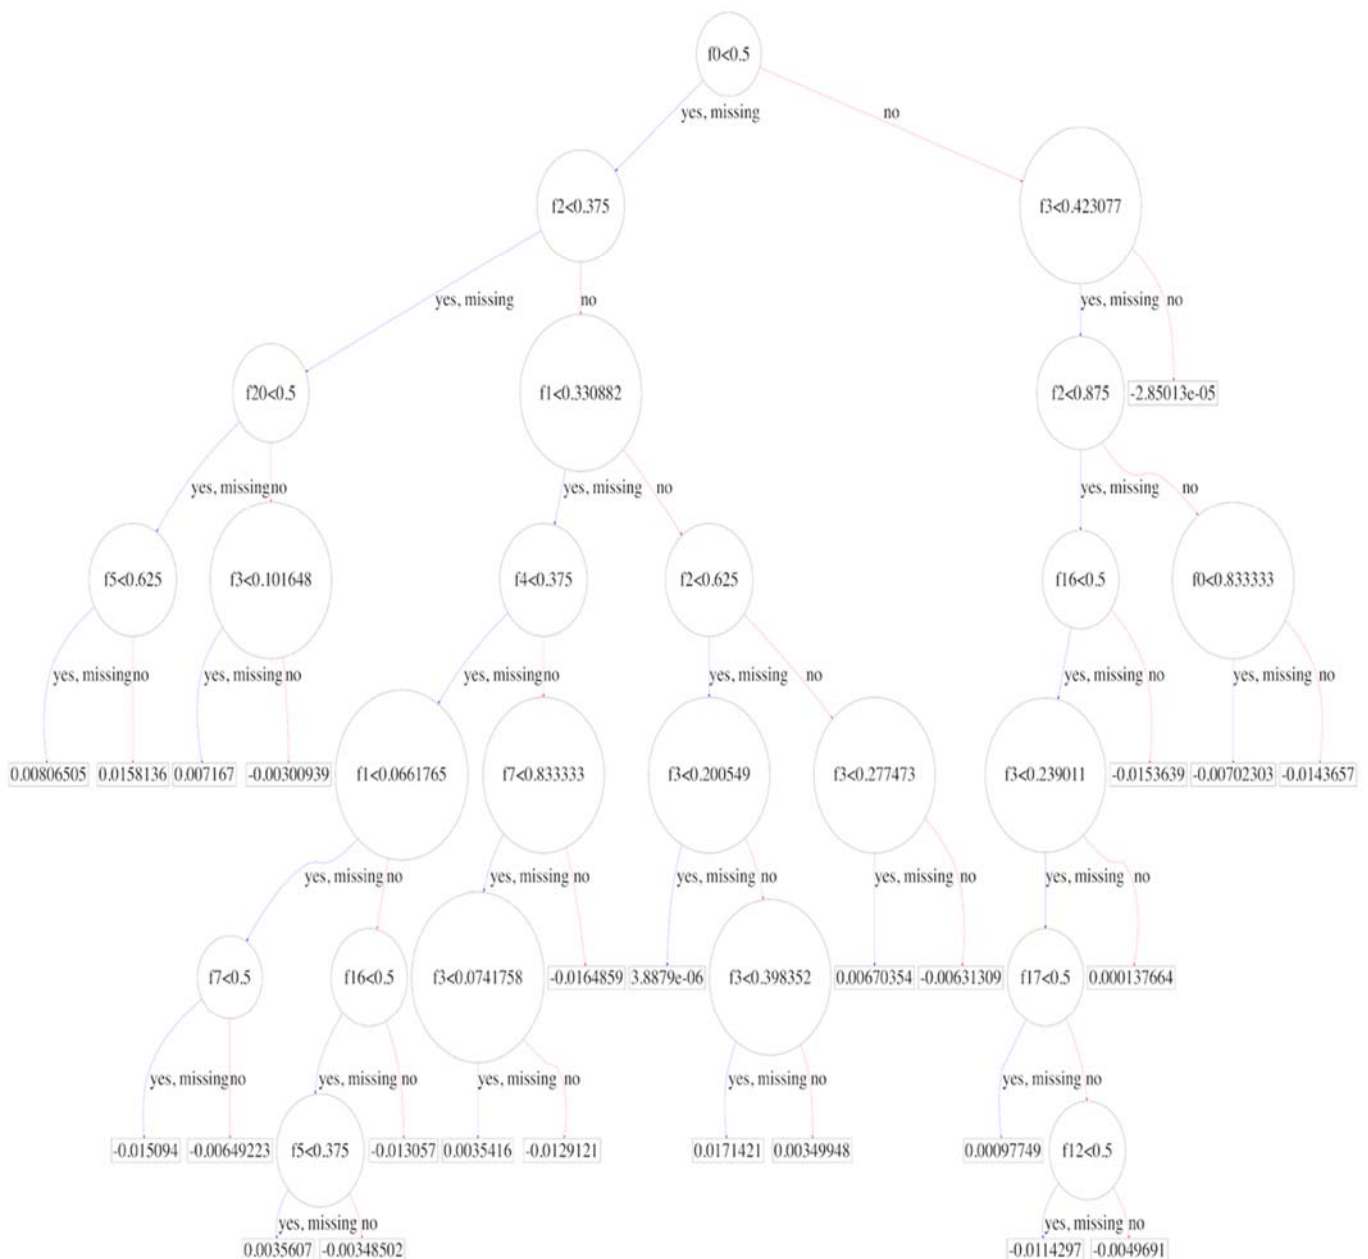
f0<0.5

yes, missing

no

f2<0.375

f3<0.423077

yes, missing

no

yes, missing

no

f20<0.5

f1<0.330882

f2<0.875

-2.85013e-05

yes, missingno

yes, missing

no

yes, missing

no

f5<0.625

f3<0.101648

f4<0.375

f2<0.625

f16<0.5

f0<0.833333

yes, missingno

yes, missing no

yes, missingno

yes, missing

no

yes, missing no

yes, missing no

0.00806505

0.0158136

0.007167

-0.00300939

f1<0.0661765

f7<0.833333

f3<0.200549

f3<0.277473

f3<0.239011

-0.0153639

-0.00702303

-0.0143657

yes, missing no

yes, missing no

yes, missing no

yes, missing no

yes, missing no

f7<0.5

f16<0.5

f3<0.0741758

-0.0164859

3.8879e-06

f3<0.398352

0.00670354

-0.00631309

f17<0.5

0.000137664

yes, missingno

yes, missing no

yes, missing no

yes, missing no

yes, missing no

-0.015094

-0.00649223

f5<0.375

-0.013057

0.0035416

-0.0129121

0.0171421

0.00349948

0.00097749

f12<0.5

yes, missing no

yes, missing no

0.0035607

-0.00348502

-0.0114297

-0.0049691